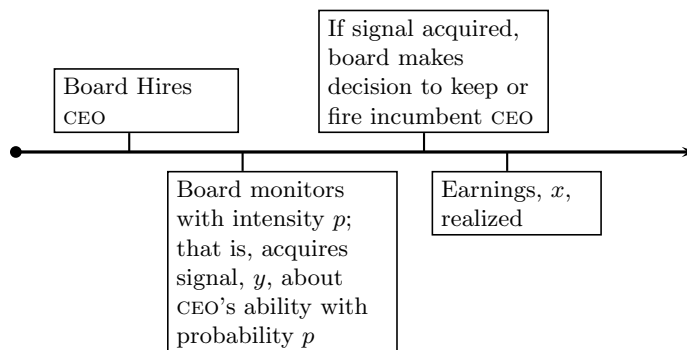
Board Hires CEO

Board monitors with intensity $p$; that is, acquires signal, $y$, about CEO's ability with probability $p$

If signal acquired, board makes decision to keep or fire incumbent CEO

Earnings, $x$, realized